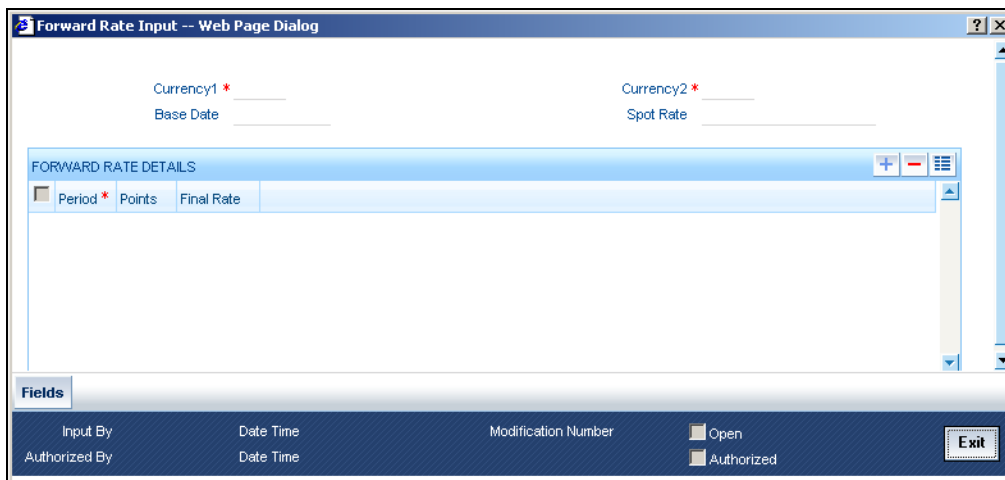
Forward Rate Input -- Web Page Dialog

Currency1 *
Currency2 *
Base Date
Spot Rate

FORWARD RATE DETAILS

| Period * | Points | Final Rate |
|---|---|---|

Fields

Input By
Date Time
Modification Number
Open
Authorized By
Date Time
Authorized
Exit